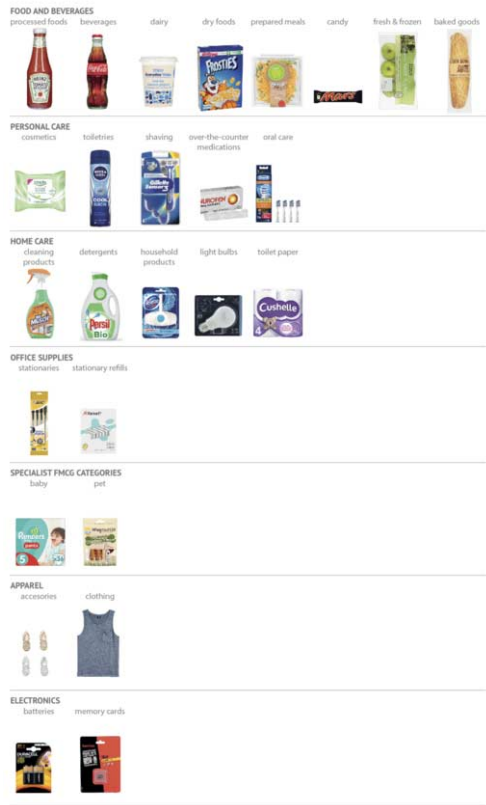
FOOD AND BEVERAGES
processed foods beverages dairy dry foods prepared meals candy fresh & frozen baked goods

FROSTIES

Mars

PERSONAL CARE
cosmetics toiletries shaving over-the-counter medications oral care

NIVEA

Gillette

NUROFEN

HOME CARE
cleaning products detergents household products light bulbs toilet paper

Persil
Bio

Cushelle

OFFICE SUPPLIES
stationaries stationary refills

SPECIALIST FMCG CATEGORIES
baby pet

Pampers

APPAREL
accesories clothing

ELECTRONICS
batteries memory cards

DURACELL